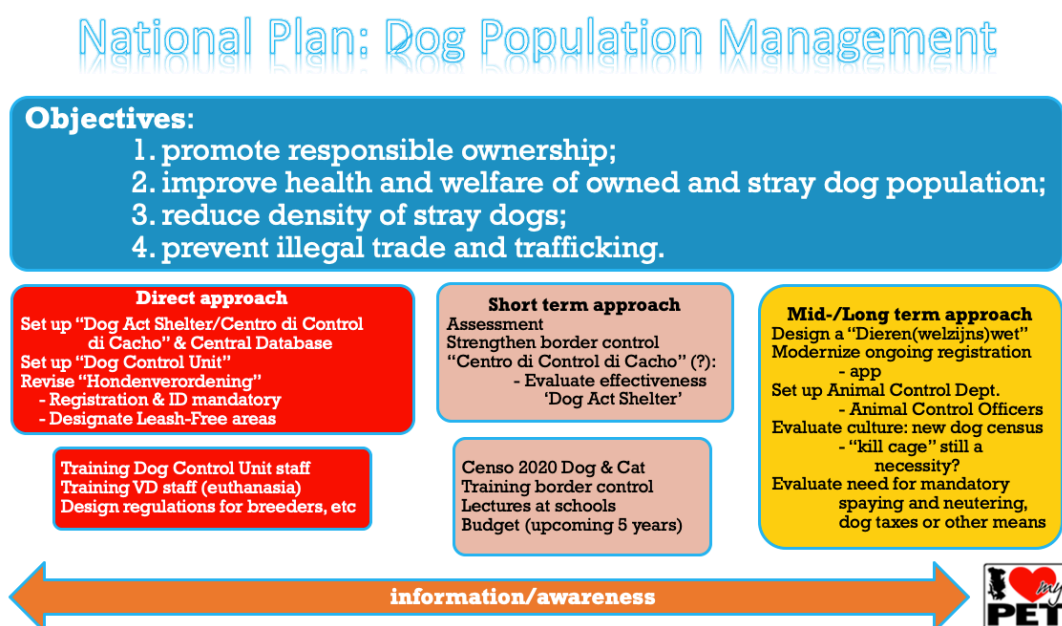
National Plan: Dog Population Management

Objectives:
1. promote responsible ownership;
2. improve health and welfare of owned and stray dog population;
3. reduce density of stray dogs;
4. prevent illegal trade and trafficking.

Direct approach
Set up "Dog Act Shelter/Centro di Control di Cacho" & Central Database
Set up "Dog Control Unit"
Revise "Hondenverordening"
- Registration & ID mandatory
- Designate Leash-Free areas

Training Dog Control Unit staff
Training VD staff (euthanasia)
Design regulations for breeders, etc

Short term approach
Assessment
Strengthen border control
"Centro di Control di Cacho" (?):
- Evaluate effectiveness 'Dog Act Shelter'

Censo 2020 Dog & Cat
Training border control
Lectures at schools
Budget (upcoming 5 years)

Mid-/Long term approach
Design a "Dieren(welzijns)wet"
Modernize ongoing registration
- app
Set up Animal Control Dept.
- Animal Control Officers
Evaluate culture: new dog census
- "kill cage" still a necessity?
Evaluate need for mandatory spaying and neutering, dog taxes or other means

information/awareness

my PET